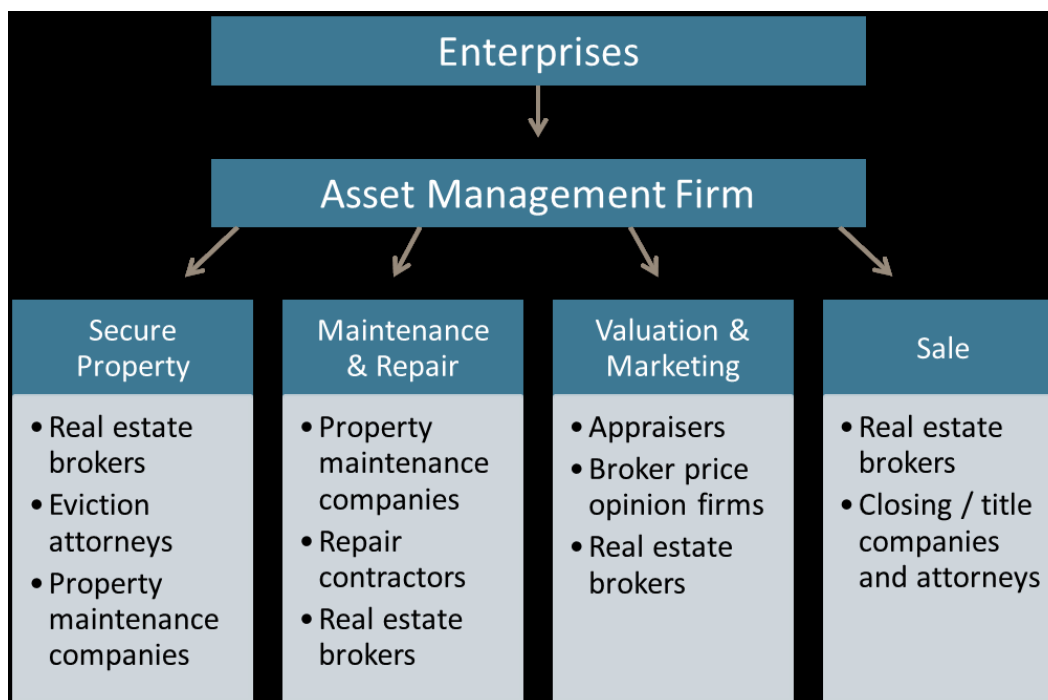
Enterprises

Asset Management Firm

Secure Property

- Real estate brokers
- Eviction attorneys
- Property maintenance companies

Maintenance & Repair

- Property maintenance companies
- Repair contractors
- Real estate brokers

Valuation & Marketing

- Appraisers
- Broker price opinion firms
- Real estate brokers

Sale

- Real estate brokers
- Closing / title companies and attorneys